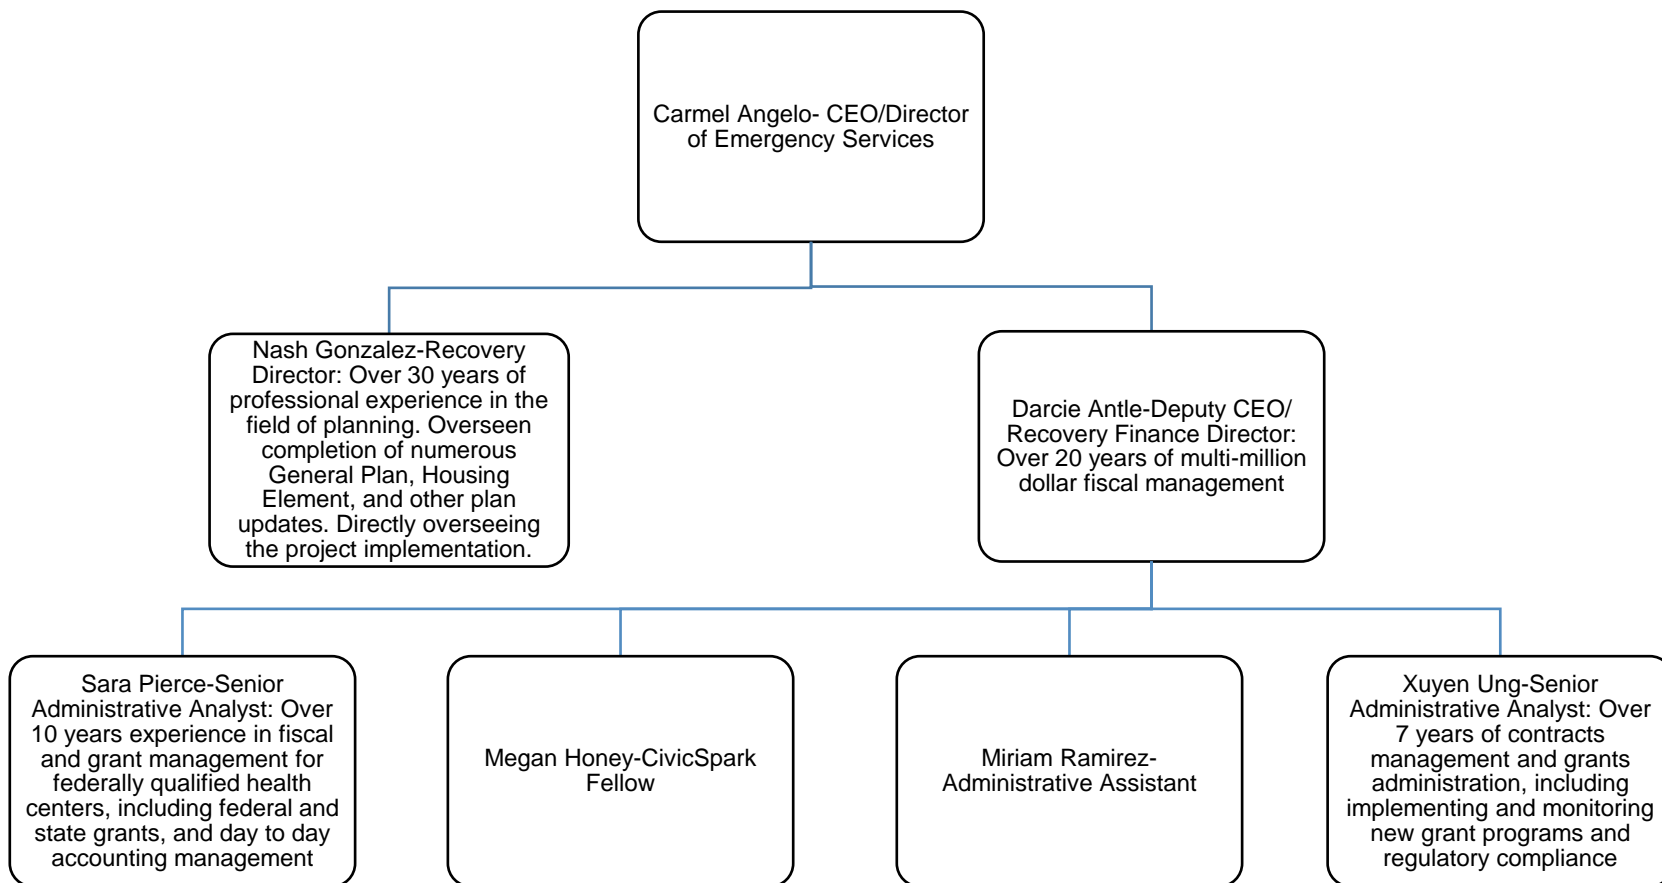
Carmel Angelo- CEO/Director of Emergency Services

Nash Gonzalez-Recovery Director: Over 30 years of professional experience in the field of planning. Overseen completion of numerous General Plan, Housing Element, and other plan updates. Directly overseeing the project implementation.

Darcie Antle-Deputy CEO/ Recovery Finance Director: Over 20 years of multi-million dollar fiscal management

Sara Pierce-Senior Administrative Analyst: Over 10 years experience in fiscal and grant management for federally qualified health centers, including federal and state grants, and day to day accounting management

Megan Honey-CivicSpark Fellow

Miriam Ramirez-Administrative Assistant

Xuyen Ung-Senior Administrative Analyst: Over 7 years of contracts management and grants administration, including implementing and monitoring new grant programs and regulatory compliance